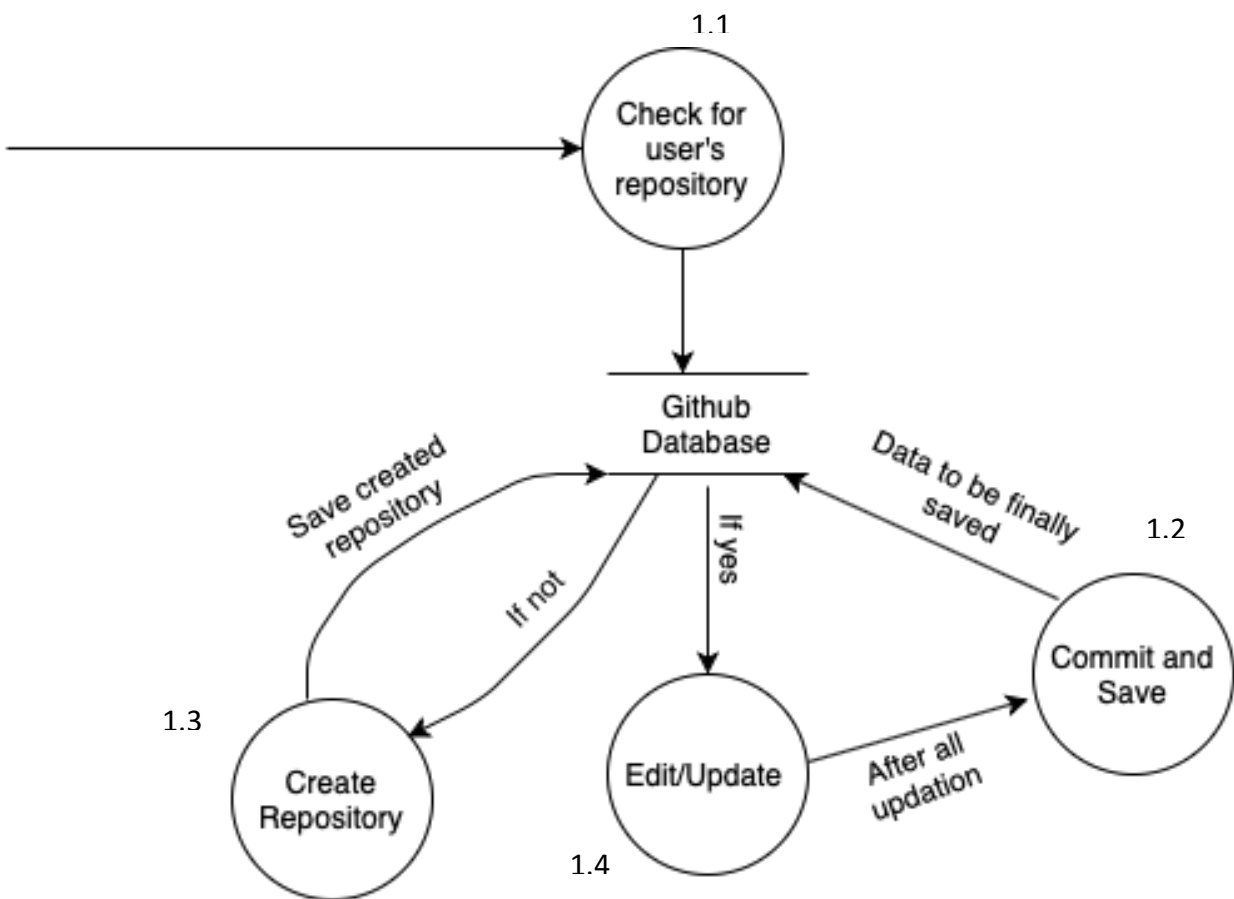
1.1

Check for user's repository

Github Database

Save created repository

If not

If yes

Data to be finally saved

1.2

Commit and Save

1.3

Create Repository

Edit/Update

After all updation

1.4